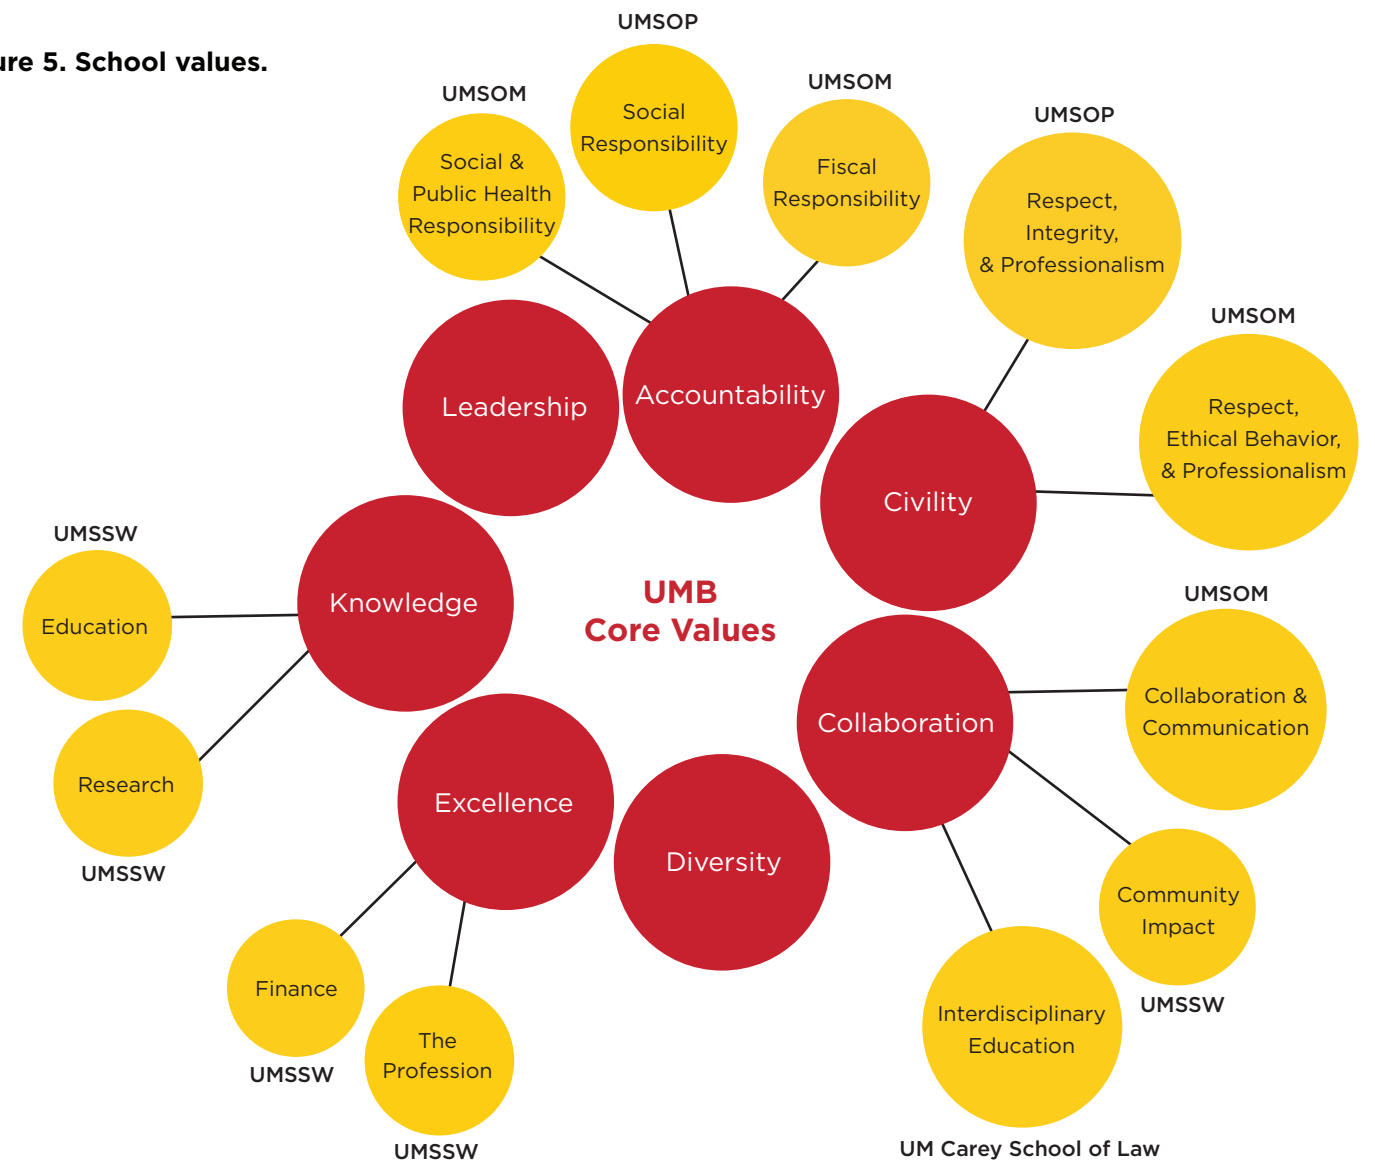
ure 5. School values.

UMSOP
Social Responsibility

UMSOM
Social & Public Health Responsibility

UMSOM
Fiscal Responsibility

UMSOP
Respect, Integrity, & Professionalism

UMSOM
Respect, Ethical Behavior, & Professionalism

Leadership

Accountability

Civility

UMSSW
Education

Knowledge

UMB
Core Values

UMSOM
Collaboration & Communication

Collaboration

Research
UMSSW

Excellence

Diversity

Community Impact
UMSSW

Finance
UMSSW

The Profession
UMSSW

Interdisciplinary Education
UM Carey School of Law